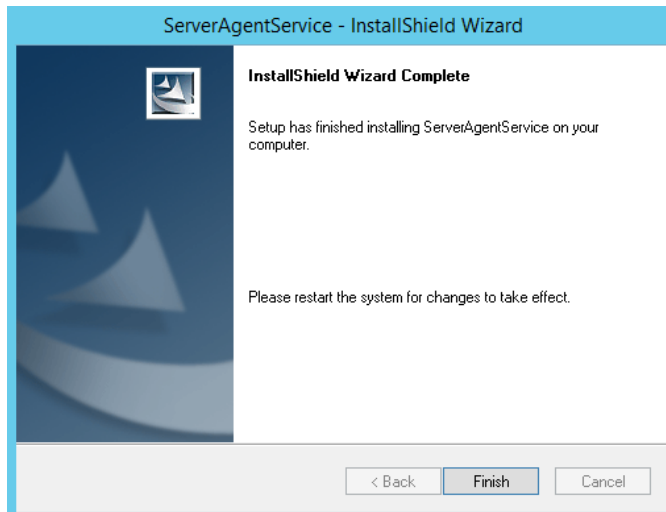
ServerAgentService - InstallShield Wizard

InstallShield Wizard Complete

Setup has finished installing ServerAgentService on your computer.

Please restart the system for changes to take effect.

< Back
Finish
Cancel